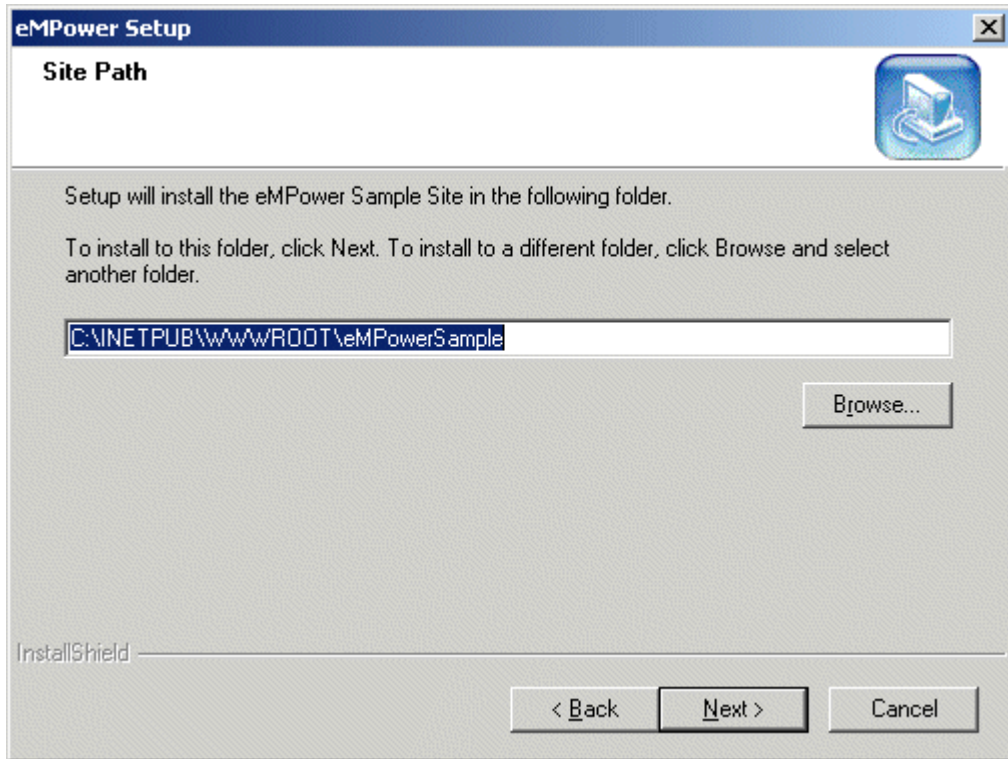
eMPower Setup

Site Path

Setup will install the eMPower Sample Site in the following folder.

To install to this folder, click Next. To install to a different folder, click Browse and select another folder.

C:\INETPUB\WWWROOT\eMPowerSample

Browse...

InstallShield

< Back

Next >

Cancel